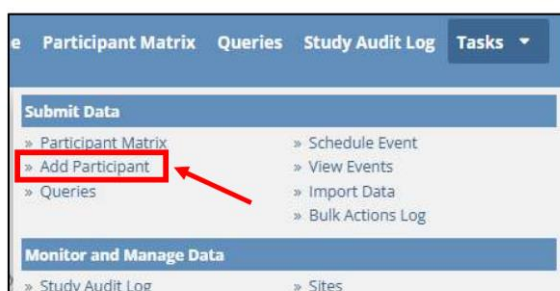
e Participant Matrix Queries Study Audit Log Tasks ▾

Submit Data

» Participant Matrix
» Add Participant
» Queries

» Schedule Event
» View Events
» Import Data
» Bulk Actions Log

Monitor and Manage Data

» Study Audit Log

» Sites